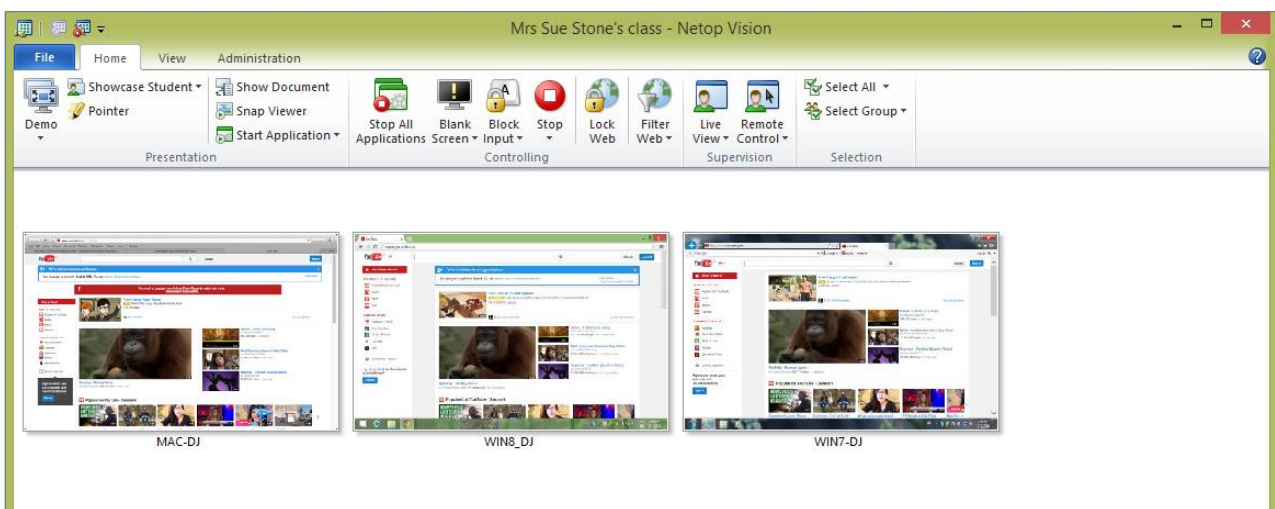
Mrs Sue Stone's class - Netop Vision

File Home View Administration

Demo
Showcase Student
Pointer
Show Document
Snap Viewer
Start Application
Presentation

Stop All Applications
Blank Screen
Block Input
Stop
Lock Web
Filter Web
Controlling

Live View
Remote Control
Supervision

Select All
Select Group
Selection

MAC-DJ

WIN8_DJ

WIN7-DJ